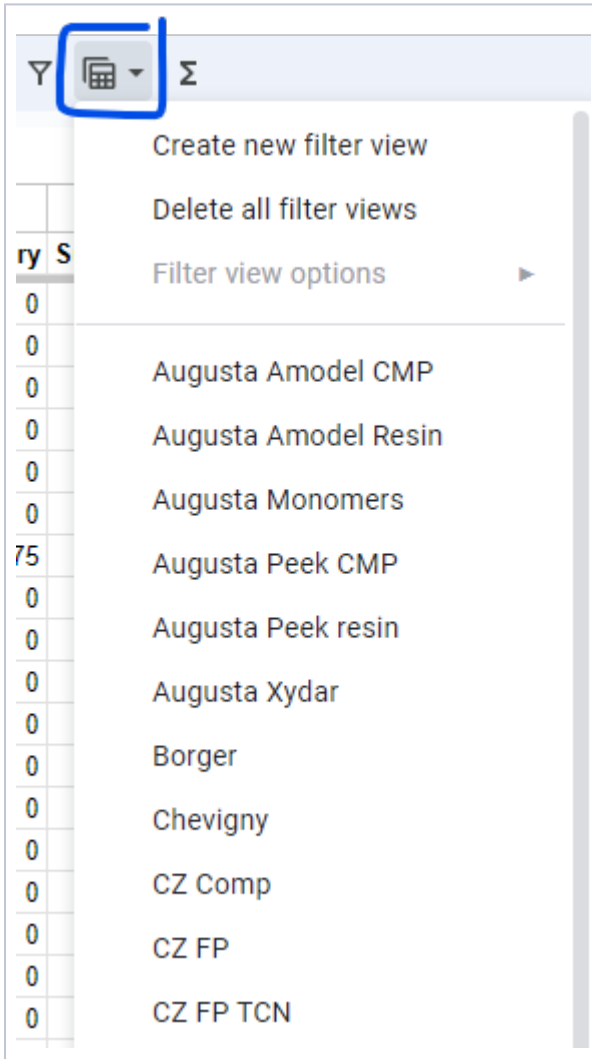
Σ

Create new filter view
Delete all filter views
Filter view options

Augusta Amodel CMP
Augusta Amodel Resin
Augusta Monomers
Augusta Peek CMP
Augusta Peek resin
Augusta Xydar
Borger
Chevigny
CZ Comp
CZ FP
CZ FP TCN

ry S
0
0
0
0
0
0
75
0
0
0
0
0
0
0
0
0
0
0